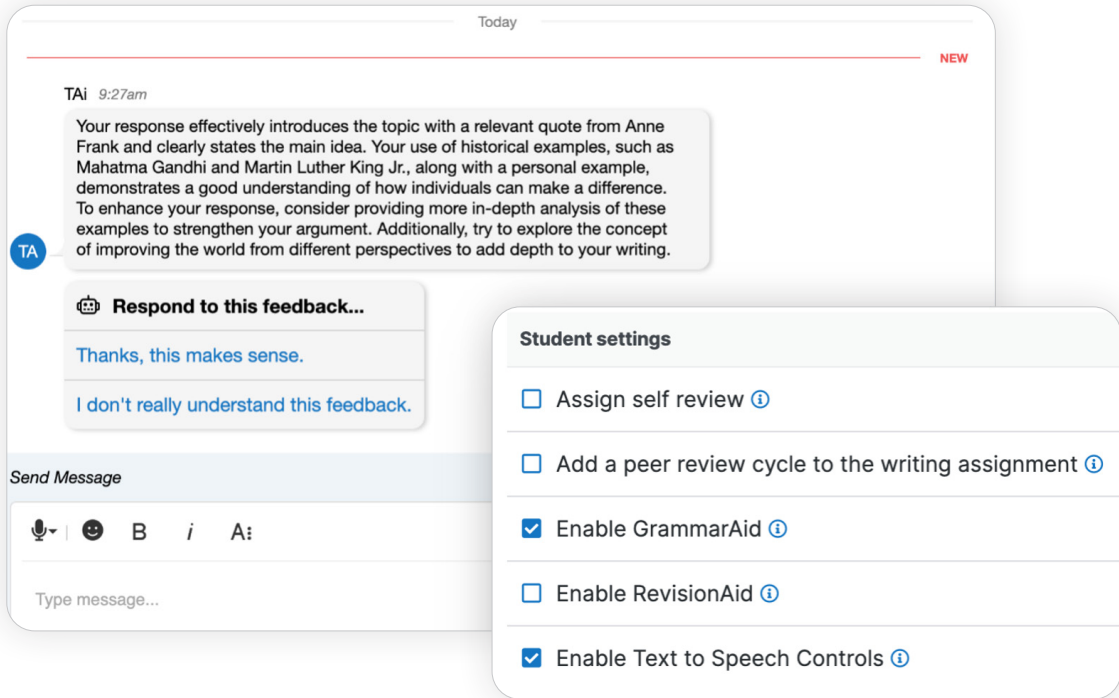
Today

NEW

TAi 9:27am

TA

Your response effectively introduces the topic with a relevant quote from Anne Frank and clearly states the main idea. Your use of historical examples, such as Mahatma Gandhi and Martin Luther King Jr., along with a personal example, demonstrates a good understanding of how individuals can make a difference. To enhance your response, consider providing more in-depth analysis of these examples to strengthen your argument. Additionally, try to explore the concept of improving the world from different perspectives to add depth to your writing.

Respond to this feedback...

Thanks, this makes sense.

I don't really understand this feedback.

Send Message

B i A

Type message...

Student settings

Assign self review

Add a peer review cycle to the writing assignment

Enable GrammarAid

Enable RevisionAid

Enable Text to Speech Controls